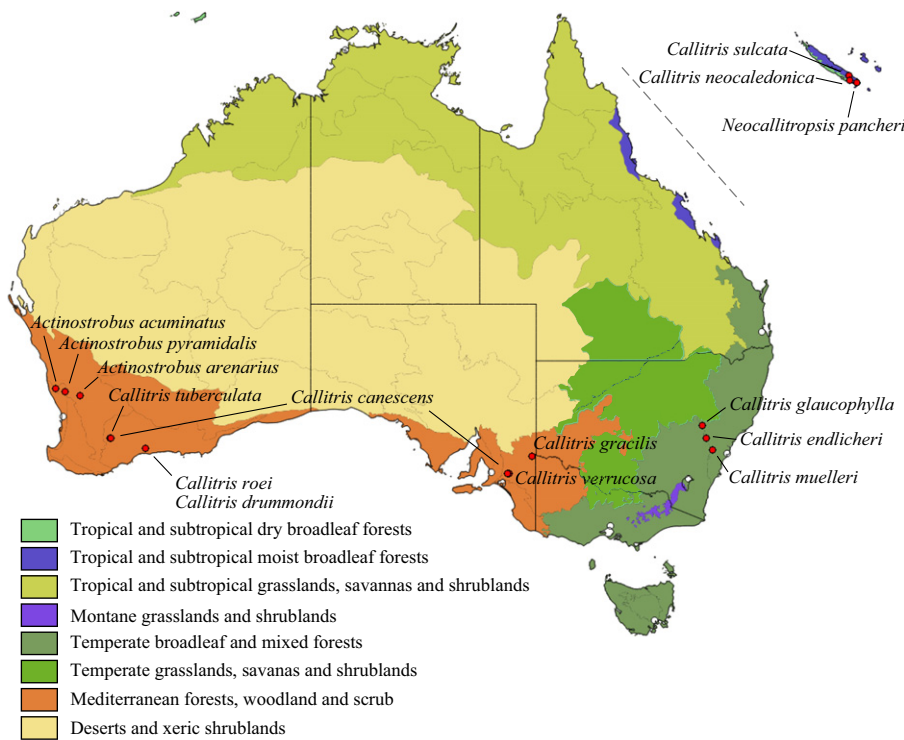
Callitris sulcata
Callitris neocaledonica
Neocallitropsis pancheri

Actinostrobus acuminatus
Actinostrobus pyramidalis
Actinostrobus arenarius
Callitris tuberculata
Callitris canescens
Callitris glaucophylla
Callitris endlicheri
Callitris muelleri
Callitris gracilis
Callitris verrucosa
Callitris roei
Callitris drummondii

Tropical and subtropical dry broadleaf forests
Tropical and subtropical moist broadleaf forests
Tropical and subtropical grasslands, savannas and shrublands
Montane grasslands and shrublands
Temperate broadleaf and mixed forests
Temperate grasslands, savanas and shrublands
Mediterranean forests, woodland and scrub
Deserts and xeric shrublands